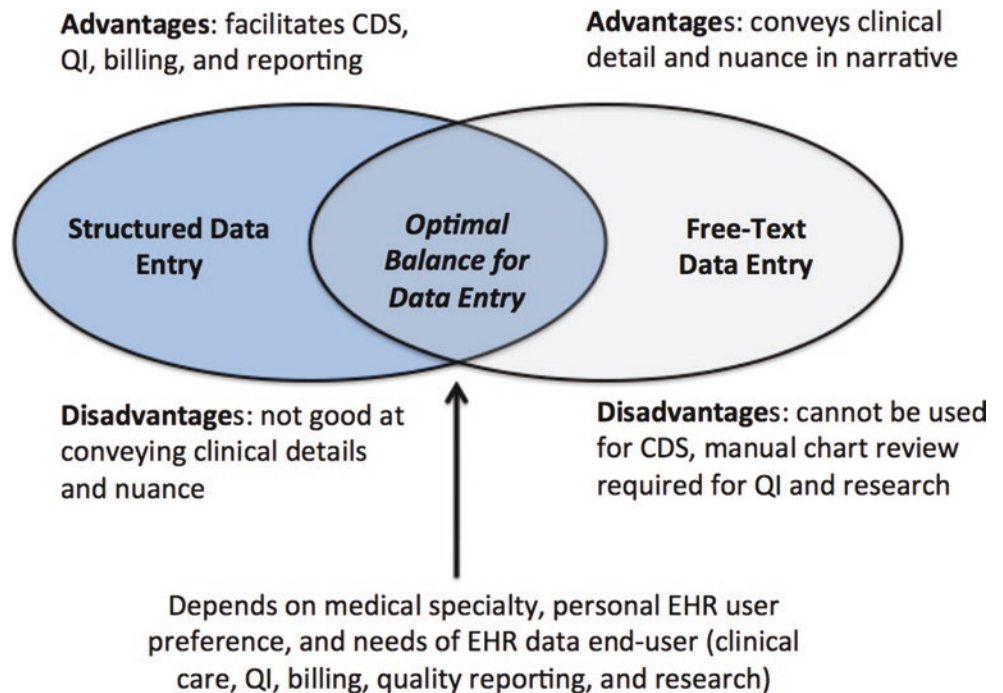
Advantages: facilitates CDS, QI, billing, and reporting

Advantages: conveys clinical detail and nuance in narrative

Structured Data Entry

Optimal Balance for Data Entry

Free-Text Data Entry

Disadvantages: not good at conveying clinical details and nuance

Disadvantages: cannot be used for CDS, manual chart review required for QI and research

Depends on medical specialty, personal EHR user preference, and needs of EHR data end-user (clinical care, QI, billing, quality reporting, and research)